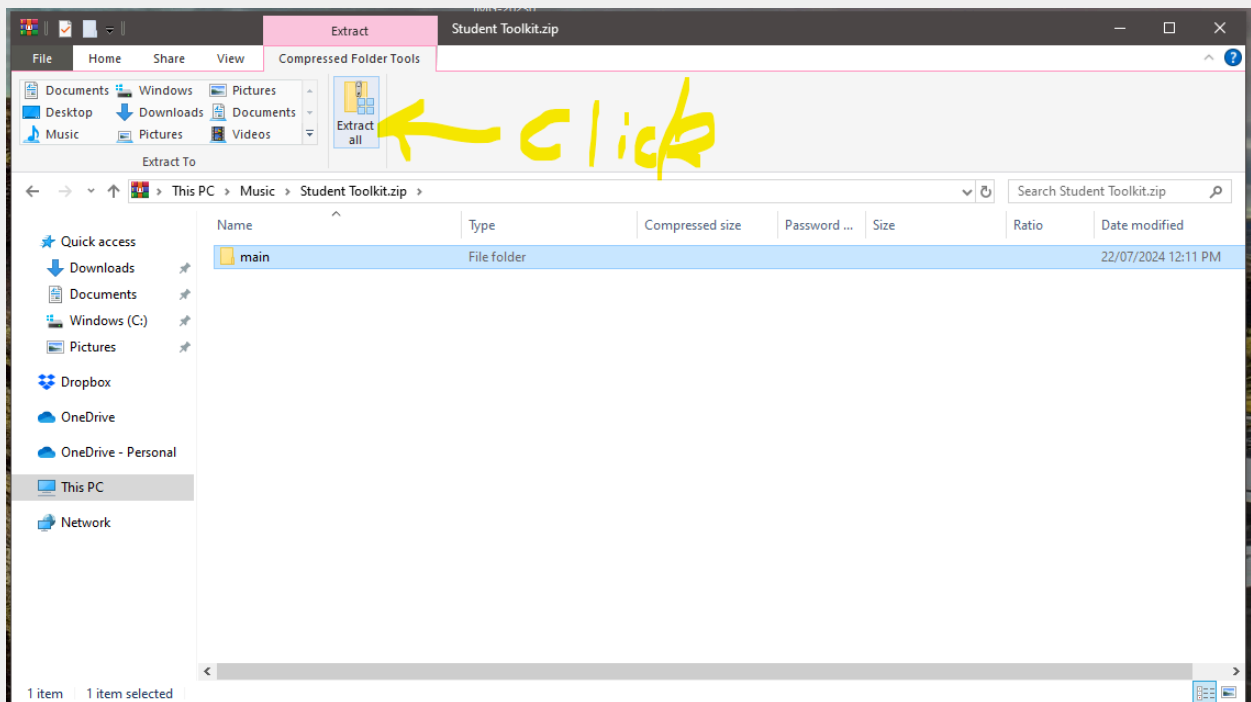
Extract
Student Toolkit.zip

File
Home
Share
View
Compressed Folder Tools

Documents
Windows
Pictures
Desktop
Downloads
Documents
Music
Pictures
Videos
Extract all
Extract To

click

This PC > Music > Student Toolkit.zip >
Search Student Toolkit.zip

Quick access
Downloads
Documents
Windows (C:)
Pictures
Dropbox
OneDrive
OneDrive - Personal
This PC
Network

| Name | Type | Compressed size | Password ... | Size | Ratio | Date modified |
|---|---|---|---|---|---|---|
| main | File folder | | | | | 22/07/2024 12:11 PM |

1 item   1 item selected